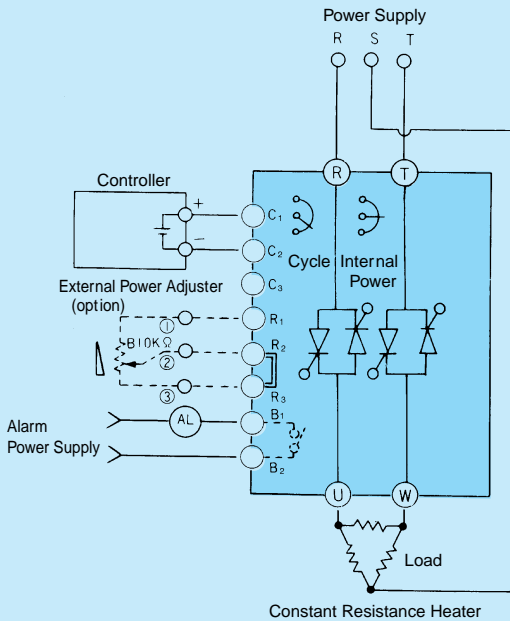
Power Supply
R S T

Controller
+
−
$C_1$
$C_2$
$C_3$
R
T
Cycle Internal Power

External Power Adjuster
(option)
①
B10KΩ
②
③
$R_1$
$R_2$
$R_3$

Alarm
Power Supply
AL
$B_1$
$B_2$

U
W
Load
Constant Resistance Heater